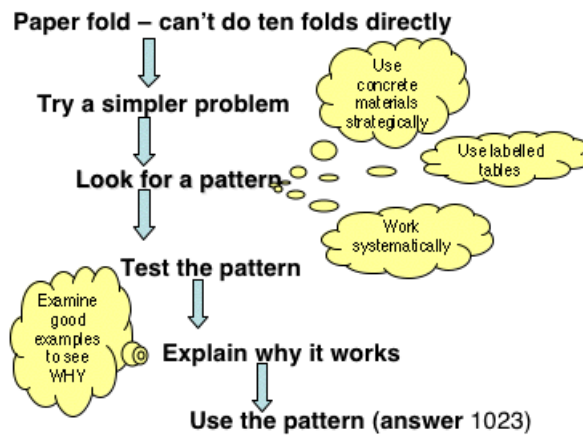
Paper fold – can't do ten folds directly

Try a simpler problem

Use concrete materials strategically

Look for a pattern

Use labelled tables

Work systematically

Test the pattern

Examine good examples to see WHY

Explain why it works

Use the pattern (answer 1023)